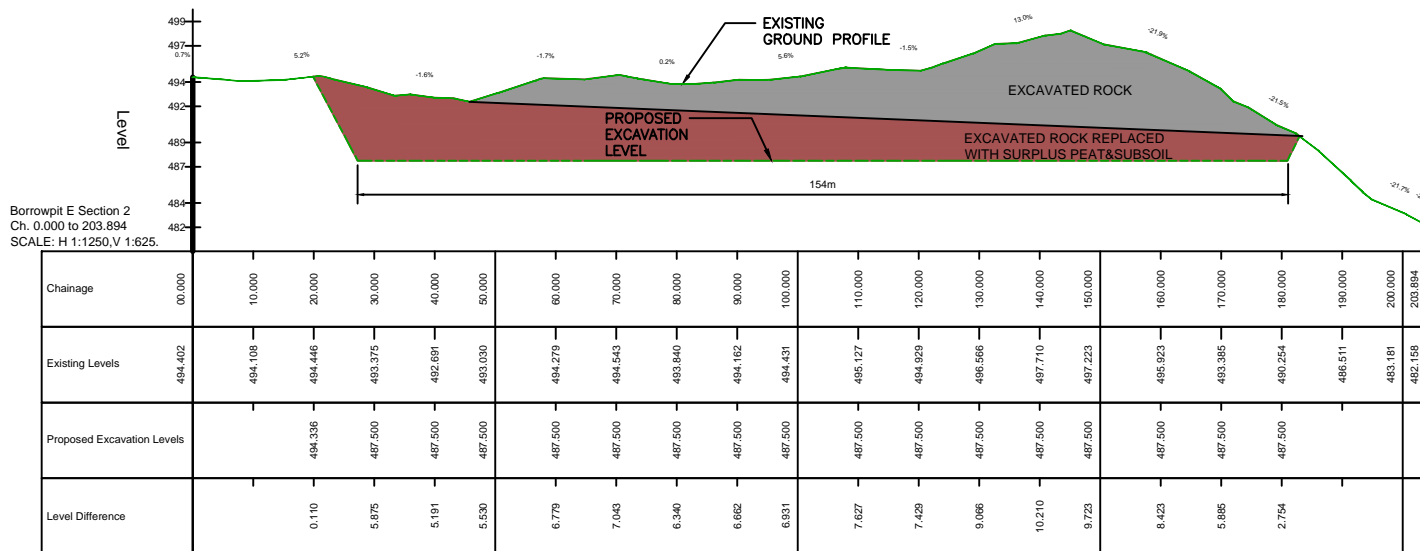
499
497
494
492
489
487
484
482

Level

0.7%
5.2%
-1.6%
-1.7%
0.2%
5.6%
-1.5%
13.0%
-21.9%
-21.5%
-21.7%

EXISTING GROUND PROFILE

EXCAVATED ROCK

PROPOSED EXCAVATION LEVEL

EXCAVATED ROCK REPLACED WITH SURPLUS PEAT&SUBSOIL

154m

Borrowpit E Section 2
Ch. 0.000 to 203.894
SCALE: H 1:1250,V 1:625.

| Chainage | 00.000 | 10.000 | 20.000 | 30.000 | 40.000 | 50.000 | 60.000 | 70.000 | 80.000 | 90.000 | 100.000 | 110.000 | 120.000 | 130.000 | 140.000 | 150.000 | 160.000 | 170.000 | 180.000 | 190.000 | 200.000 | 203.894 |
|---|---|---|---|---|---|---|---|---|---|---|---|---|---|---|---|---|---|---|---|---|---|---|
| Existing Levels | 494.402 | 494.108 | 494.446 | 493.375 | 492.691 | 493.030 | 494.279 | 494.543 | 493.840 | 494.162 | 494.431 | 495.127 | 494.929 | 496.566 | 497.710 | 497.223 | 495.923 | 493.385 | 490.254 | 486.511 | 483.181 | 482.158 |
| Proposed Excavation Levels | | | 494.336 | 487.500 | 487.500 | 487.500 | 487.500 | 487.500 | 487.500 | 487.500 | 487.500 | 487.500 | 487.500 | 487.500 | 487.500 | 487.500 | 487.500 | 487.500 | 487.500 | | | |
| Level Difference | | | 0.110 | 5.875 | 5.191 | 5.530 | 6.779 | 7.043 | 6.340 | 6.662 | 6.931 | 7.627 | 7.429 | 9.066 | 10.210 | 9.723 | 8.423 | 5.885 | 2.754 | | | |